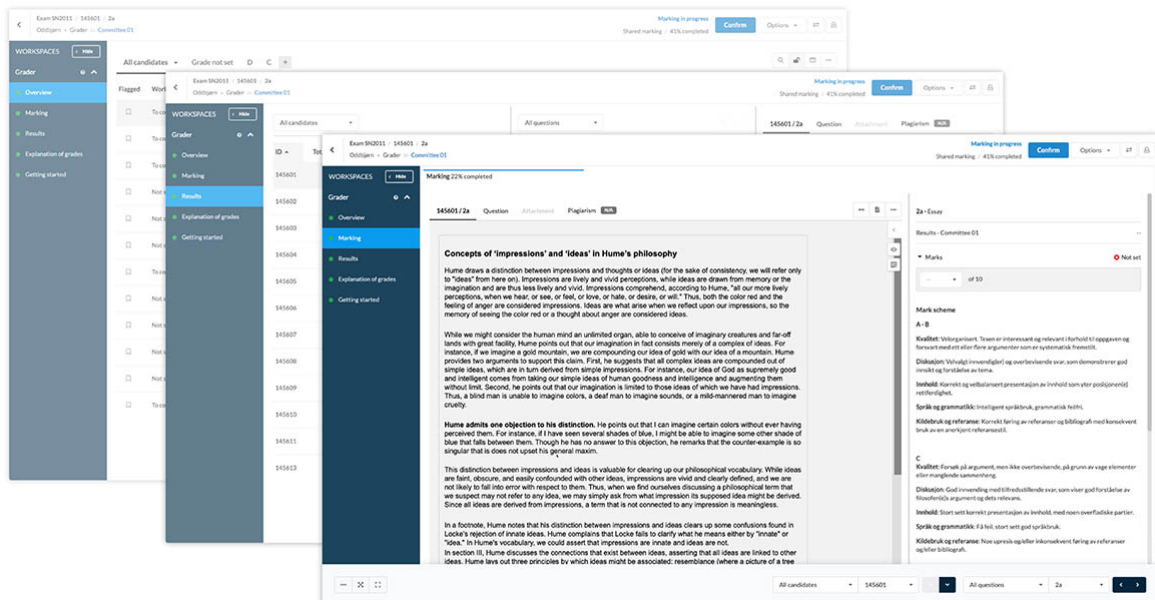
Exam SN2011 / 145601 / 2a
Oddbjørn / Grader / Committee 01

Marking in progress
Shared marking / 41% completed
Confirm
Options

WORKSPACES
Hide
Grader
Overview
Marking
Results
Explanation of grades
Getting started

All candidates
Grade not set
D
C

Flagged
To co
To co
To co
Not s
Not s
Not s
Not s

Exam SN2011 / 145601 / 2a
Oddbjørn / Grader / Committee 01

Marking in progress
Shared marking / 41% completed
Confirm
Options

WORKSPACES
Hide
Grader
Overview
Marking
Results
Explanation of grades
Getting started

All candidates
All questions
145601 / 2a
Question
Attachment
Plagiarism
N/A

ID
145601
145602
145603
145604
145605
145606
145607
145608
145609
145610
145611
145613

Exam SN2011 / 145601 / 2a
Oddbjørn / Grader / Committee 01

Marking in progress
Shared marking / 41% completed
Confirm
Options

WORKSPACES
Hide
Grader
Overview
Marking
Results
Explanation of grades
Getting started

Marking 22% completed

145601 / 2a
Question
Attachment
Plagiarism
N/A

Concepts of 'impressions' and 'ideas' in Hume's philosophy

Hume draws a distinction between impressions and thoughts or ideas (for the sake of consistency, we will refer only to "ideas" from here on). Impressions are lively and vivid perceptions, while ideas are drawn from memory or the imagination and are thus less lively and vivid. Impressions comprehend, according to Hume, "all our more lively perceptions, when we hear, or see, or feel, or love, or hate, or desire, or will." Thus, both the color red and the feeling of anger are considered impressions. Ideas are what arise when we reflect upon our impressions, so the memory of seeing the color red or a thought about anger are considered ideas.

While we might consider the human mind an unlimited organ, able to conceive of imaginary creatures and far-off lands with great facility, Hume points out that our imagination in fact consists merely of a complex of ideas. For instance, if we imagine a gold mountain, we are compounding our idea of gold with our idea of a mountain. Hume provides two arguments to support this claim. First, he suggests that all complex ideas are compounded out of simple ideas, which are in turn derived from simple impressions. For instance, our idea of God as supremely good and intelligent comes from taking our simple ideas of human goodness and intelligence and augmenting them without limit. Second, he points out that our imagination is limited to those ideas of which we have had impressions. Thus, a blind man is unable to imagine colors, a deaf man to imagine sounds, or a mild-mannered man to imagine cruelty.

Hume admits one objection to his distinction. He points out that I can imagine certain colors without ever having perceived them. For instance, if I have seen several shades of blue, I might be able to imagine some other shade of blue that falls between them. Though he has no answer to this objection, he remarks that the counter-example is so singular that is does not upset his general maxim.

This distinction between impressions and ideas is valuable for clearing up our philosophical vocabulary. While ideas are faint, obscure, and easily confounded with other ideas, impressions are vivid and clearly defined, and we are not likely to fall into error with respect to them. Thus, when we find ourselves discussing a philosophical term that we suspect may not refer to any idea, we may simply ask from what impression its supposed idea might be derived. Since all ideas are derived from impressions, a term that is not connected to any impression is meaningless.

In a footnote, Hume notes that his distinction between impressions and ideas clears up some confusions found in Locke's rejection of innate ideas. Hume complains that Locke fails to clarify what he means either by "innate" or "idea." In Hume's vocabulary, we could assert that impressions are innate and ideas are not.
In section III, Hume discusses the connections that exist between ideas, asserting that all ideas are linked to other ideas. Hume lays out three principles by which ideas might be associated: resemblance (where a picture of a tree

2a - Essay
Results - Committee 01
Marks
Not set
of 10

Mark scheme
A - B
Kvalitet: Velorganisert. Teksten er interessant og relevant i forhold til oppgaven og forsvart med ett eller flere argumenter som er systematisk fremstilt.
Diskusjon: Velvalgt innvendig(er) og overbevisende svar, som demonstrerer god innsikt og forståelse av tema.
Innhold: Korrekt og velbalansert presentasjon av innhold som yter posisjonen(e) rettferdighet.
Språk og grammatikk: Intelligent språkbruk, grammatisk feilfri.
Kildebruk og referanse: Korrekt føring av referanser og bibliografi med konsekvent bruk av en anerkjent referansestil.

C
Kvalitet: Forsøk på argument, men ikke overbevisende, på grunn av vage elementer eller manglende sammenheng.
Diskusjon: God innvending med tilfredsstillende svar, som viser god forståelse av filosofen(s) argument og dets relevans.
Innhold: Stort sett korrekt presentasjon av innhold, med noen overfladiske partier.
Språk og grammatikk: Få feil; stort sett god språkbruk.
Kildebruk og referanse: Noe upresis og/eller inkonsekvent føring av referanser og/eller bibliografi.

All candidates
145601
All questions
2a